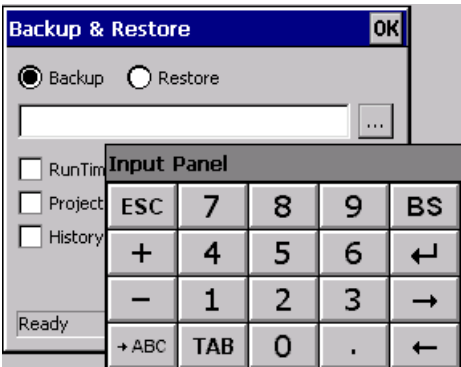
Backup & Restore OK

Backup Restore

...

RunTim
Project
History

Ready

Input Panel

| ESC | 7 | 8 | 9 | BS |
|---|---|---|---|---|
| + | 4 | 5 | 6 | ↵ |
| − | 1 | 2 | 3 | → |
| →ABC | TAB | 0 | . | ← |